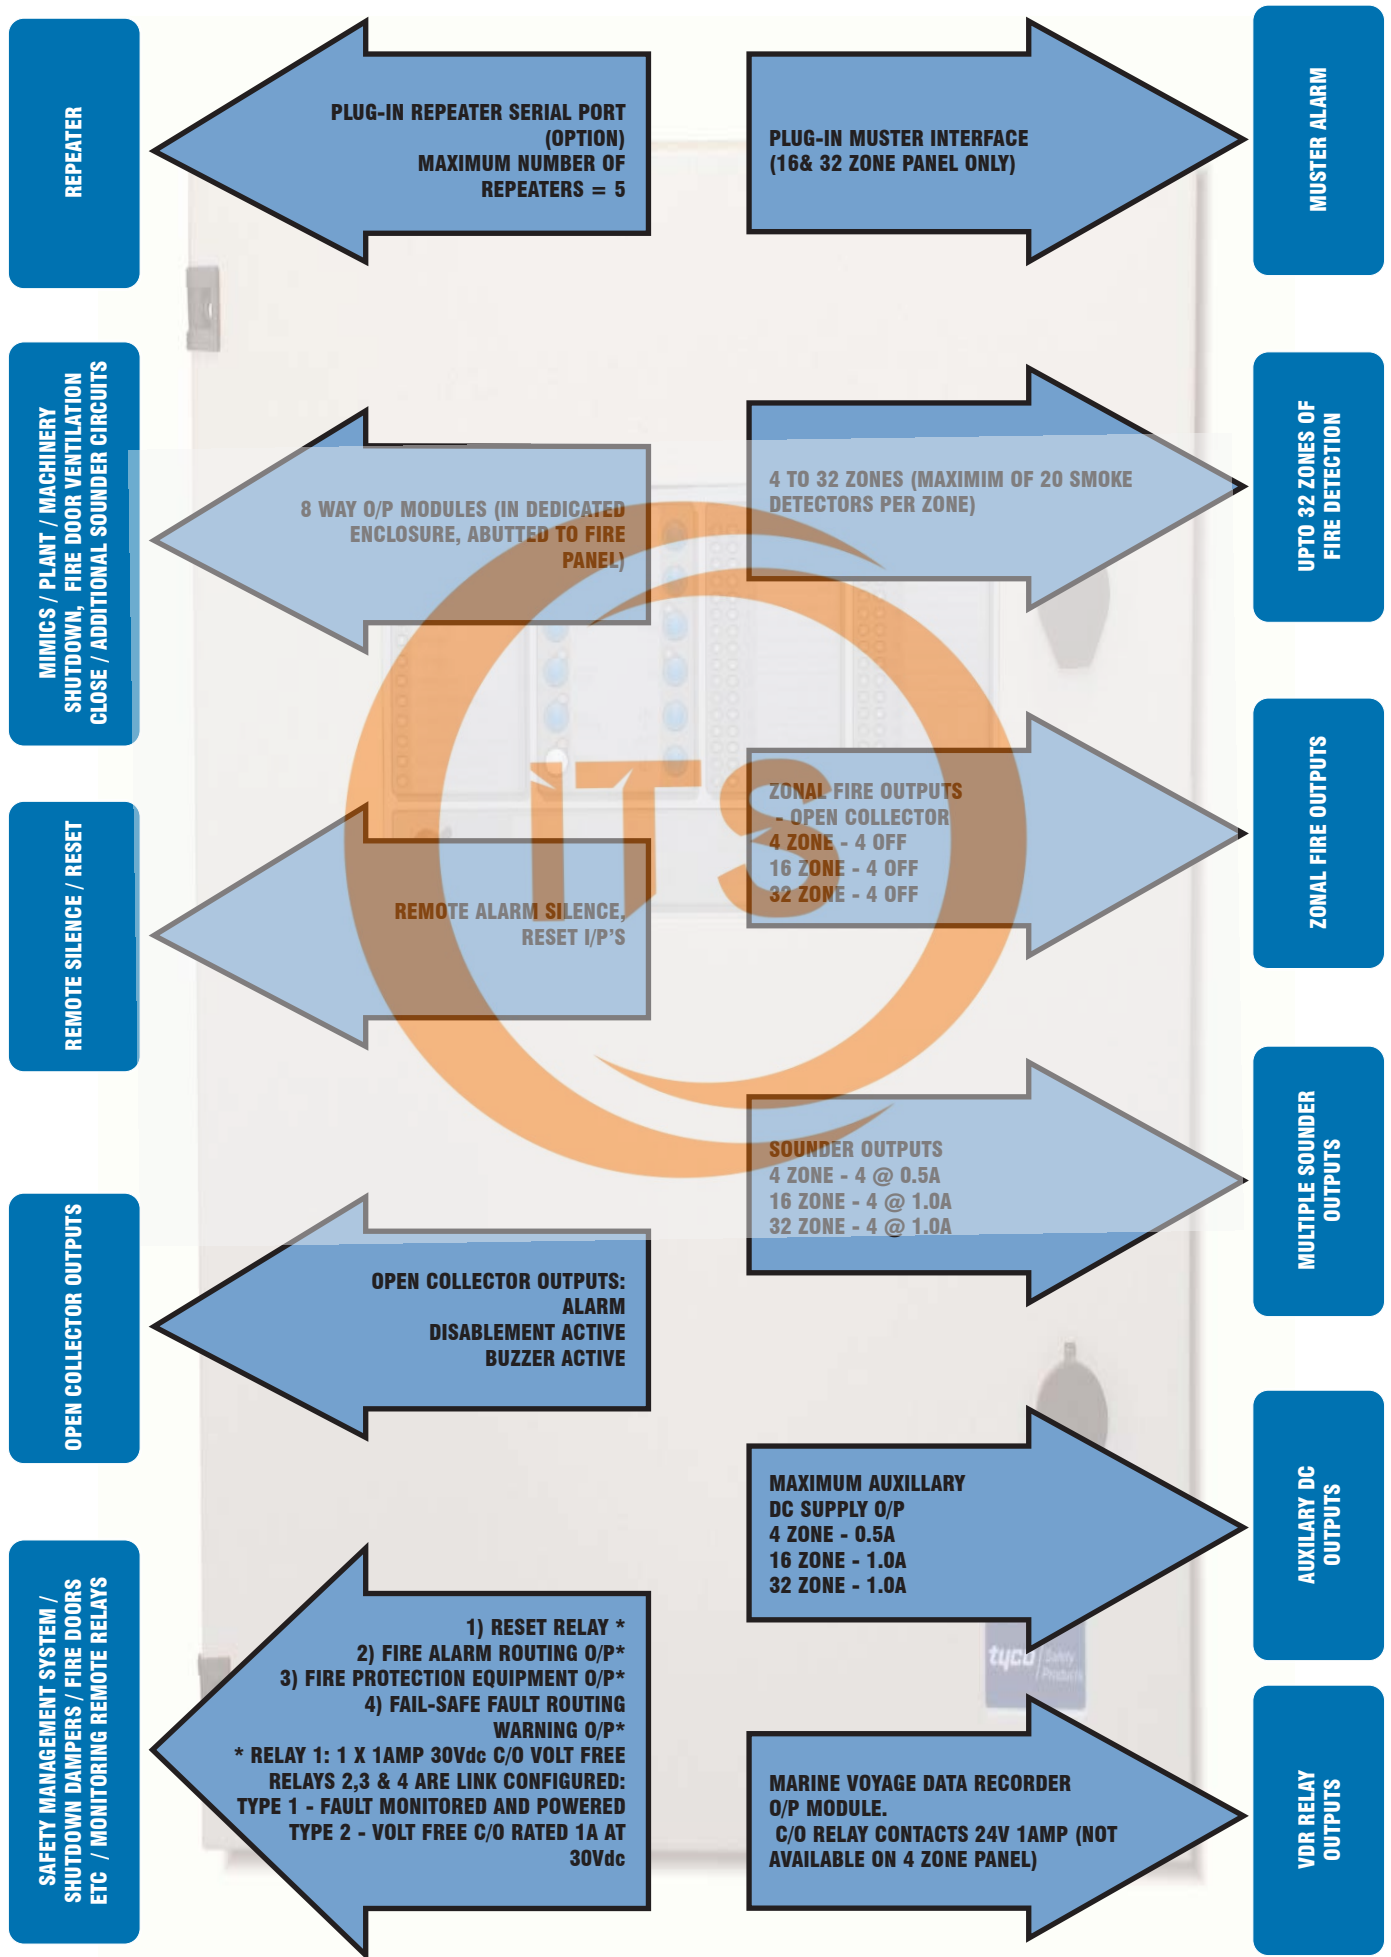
REPEATER

PLUG-IN REPEATER SERIAL PORT (OPTION)
MAXIMUM NUMBER OF REPEATERS = 5

PLUG-IN MUSTER INTERFACE
(16& 32 ZONE PANEL ONLY)

MUSTER ALARM

MIMICS / PLANT / MACHINERY SHUTDOWN, FIRE DOOR VENTILATION CLOSE / ADDITIONAL SOUNDER CIRCUITS

8 WAY O/P MODULES (IN DEDICATED ENCLOSURE, ABUTTED TO FIRE PANEL)

4 TO 32 ZONES (MAXIMIM OF 20 SMOKE DETECTORS PER ZONE)

UPTO 32 ZONES OF FIRE DETECTION

ZONAL FIRE OUTPUTS
- OPEN COLLECTOR
4 ZONE - 4 OFF
16 ZONE - 4 OFF
32 ZONE - 4 OFF

ZONAL FIRE OUTPUTS

REMOTE SILENCE / RESET

REMOTE ALARM SILENCE, RESET I/P'S

ITS

SOUNDER OUTPUTS
4 ZONE - 4 @ 0.5A
16 ZONE - 4 @ 1.0A
32 ZONE - 4 @ 1.0A

MULTIPLE SOUNDER OUTPUTS

OPEN COLLECTOR OUTPUTS

OPEN COLLECTOR OUTPUTS:
ALARM
DISABLEMENT ACTIVE
BUZZER ACTIVE

MAXIMUM AUXILLARY DC SUPPLY O/P
4 ZONE - 0.5A
16 ZONE - 1.0A
32 ZONE - 1.0A

AUXILARY DC OUTPUTS

SAFETY MANAGEMENT SYSTEM / SHUTDOWN DAMPERS / FIRE DOORS ETC / MONITORING REMOTE RELAYS

1) RESET RELAY *
2) FIRE ALARM ROUTING O/P*
3) FIRE PROTECTION EQUIPMENT O/P*
4) FAIL-SAFE FAULT ROUTING WARNING O/P*
* RELAY 1: 1 X 1AMP 30Vdc C/O VOLT FREE
RELAYS 2,3 & 4 ARE LINK CONFIGURED:
TYPE 1 - FAULT MONITORED AND POWERED
TYPE 2 - VOLT FREE C/O RATED 1A AT 30Vdc

tyco Safety Products

MARINE VOYAGE DATA RECORDER O/P MODULE.
C/O RELAY CONTACTS 24V 1AMP (NOT AVAILABLE ON 4 ZONE PANEL)

VDR RELAY OUTPUTS